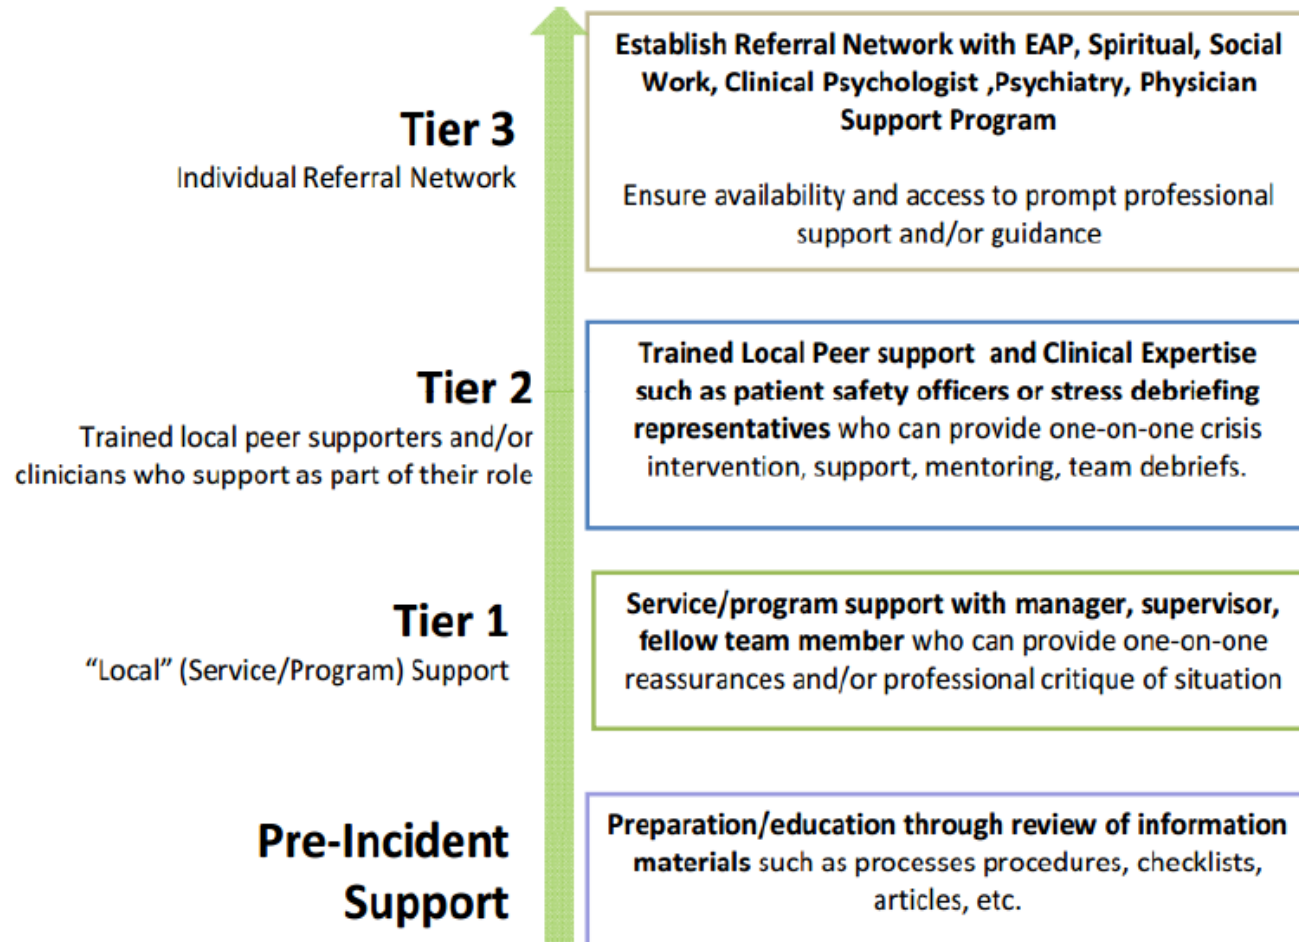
Tier 3
Individual Referral Network

Establish Referral Network with EAP, Spiritual, Social Work, Clinical Psychologist ,Psychiatry, Physician Support Program

Ensure availability and access to prompt professional support and/or guidance

Tier 2
Trained local peer supporters and/or clinicians who support as part of their role

Trained Local Peer support and Clinical Expertise such as patient safety officers or stress debriefing representatives who can provide one-on-one crisis intervention, support, mentoring, team debriefs.

Tier 1
"Local" (Service/Program) Support

Service/program support with manager, supervisor, fellow team member who can provide one-on-one reassurances and/or professional critique of situation

Pre-Incident Support

Preparation/education through review of information materials such as processes procedures, checklists, articles, etc.